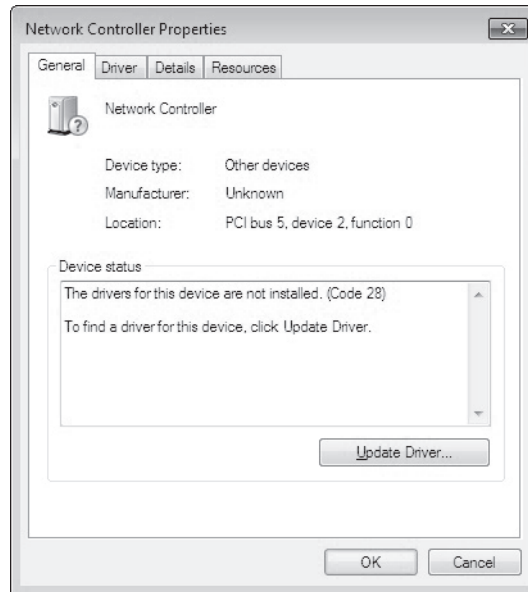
Network Controller Properties

General | Driver | Details | Resources

Network Controller

| Device type: | Other devices |
|---|---|
| Manufacturer: | Unknown |
| Location: | PCI bus 5, device 2, function 0 |

Device status

The drivers for this device are not installed. (Code 28)

To find a driver for this device, click Update Driver.

Update Driver...

OK

Cancel